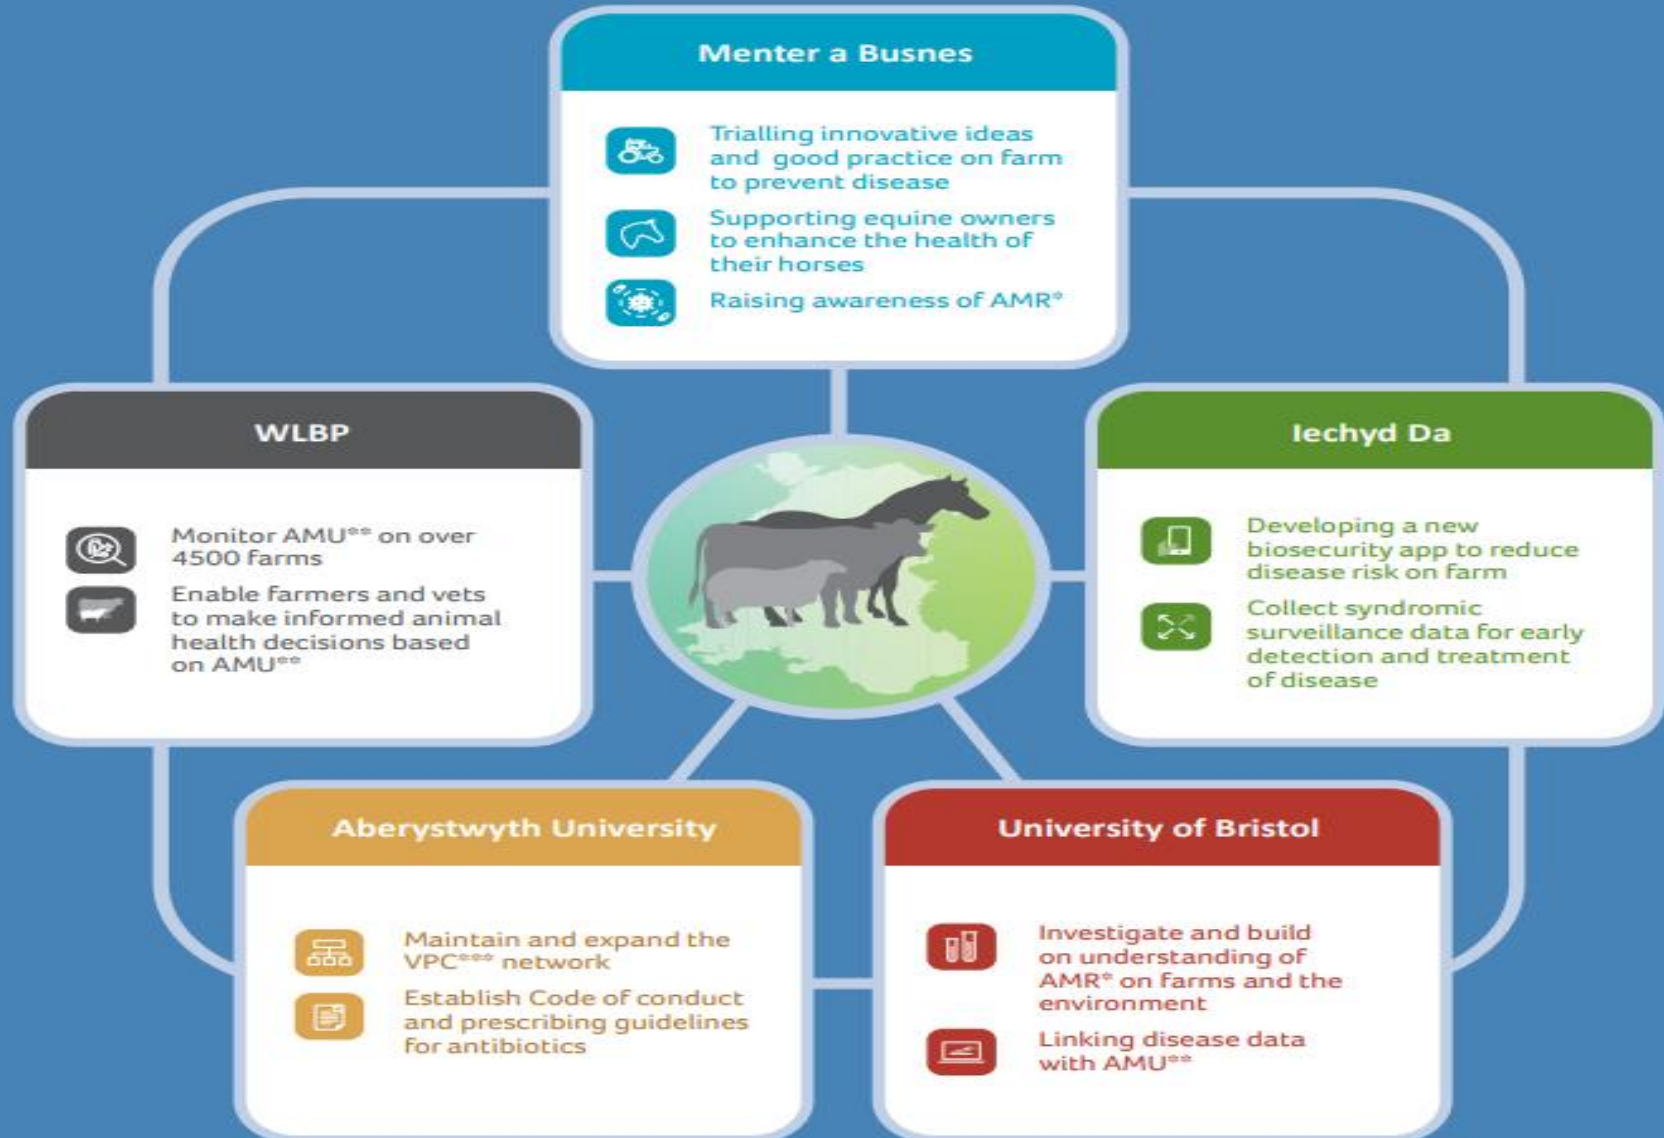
Menter a Busnes

Trialling innovative ideas and good practice on farm to prevent disease

Supporting equine owners to enhance the health of their horses

Raising awareness of AMR*

WLBP

Monitor AMU** on over 4500 farms

Enable farmers and vets to make informed animal health decisions based on AMU**

Iechyd Da

Developing a new biosecurity app to reduce disease risk on farm

Collect syndromic surveillance data for early detection and treatment of disease

Aberystwyth University

Maintain and expand the VPC*** network

Establish Code of conduct and prescribing guidelines for antibiotics

University of Bristol

Investigate and build on understanding of AMR* on farms and the environment

Linking disease data with AMU**